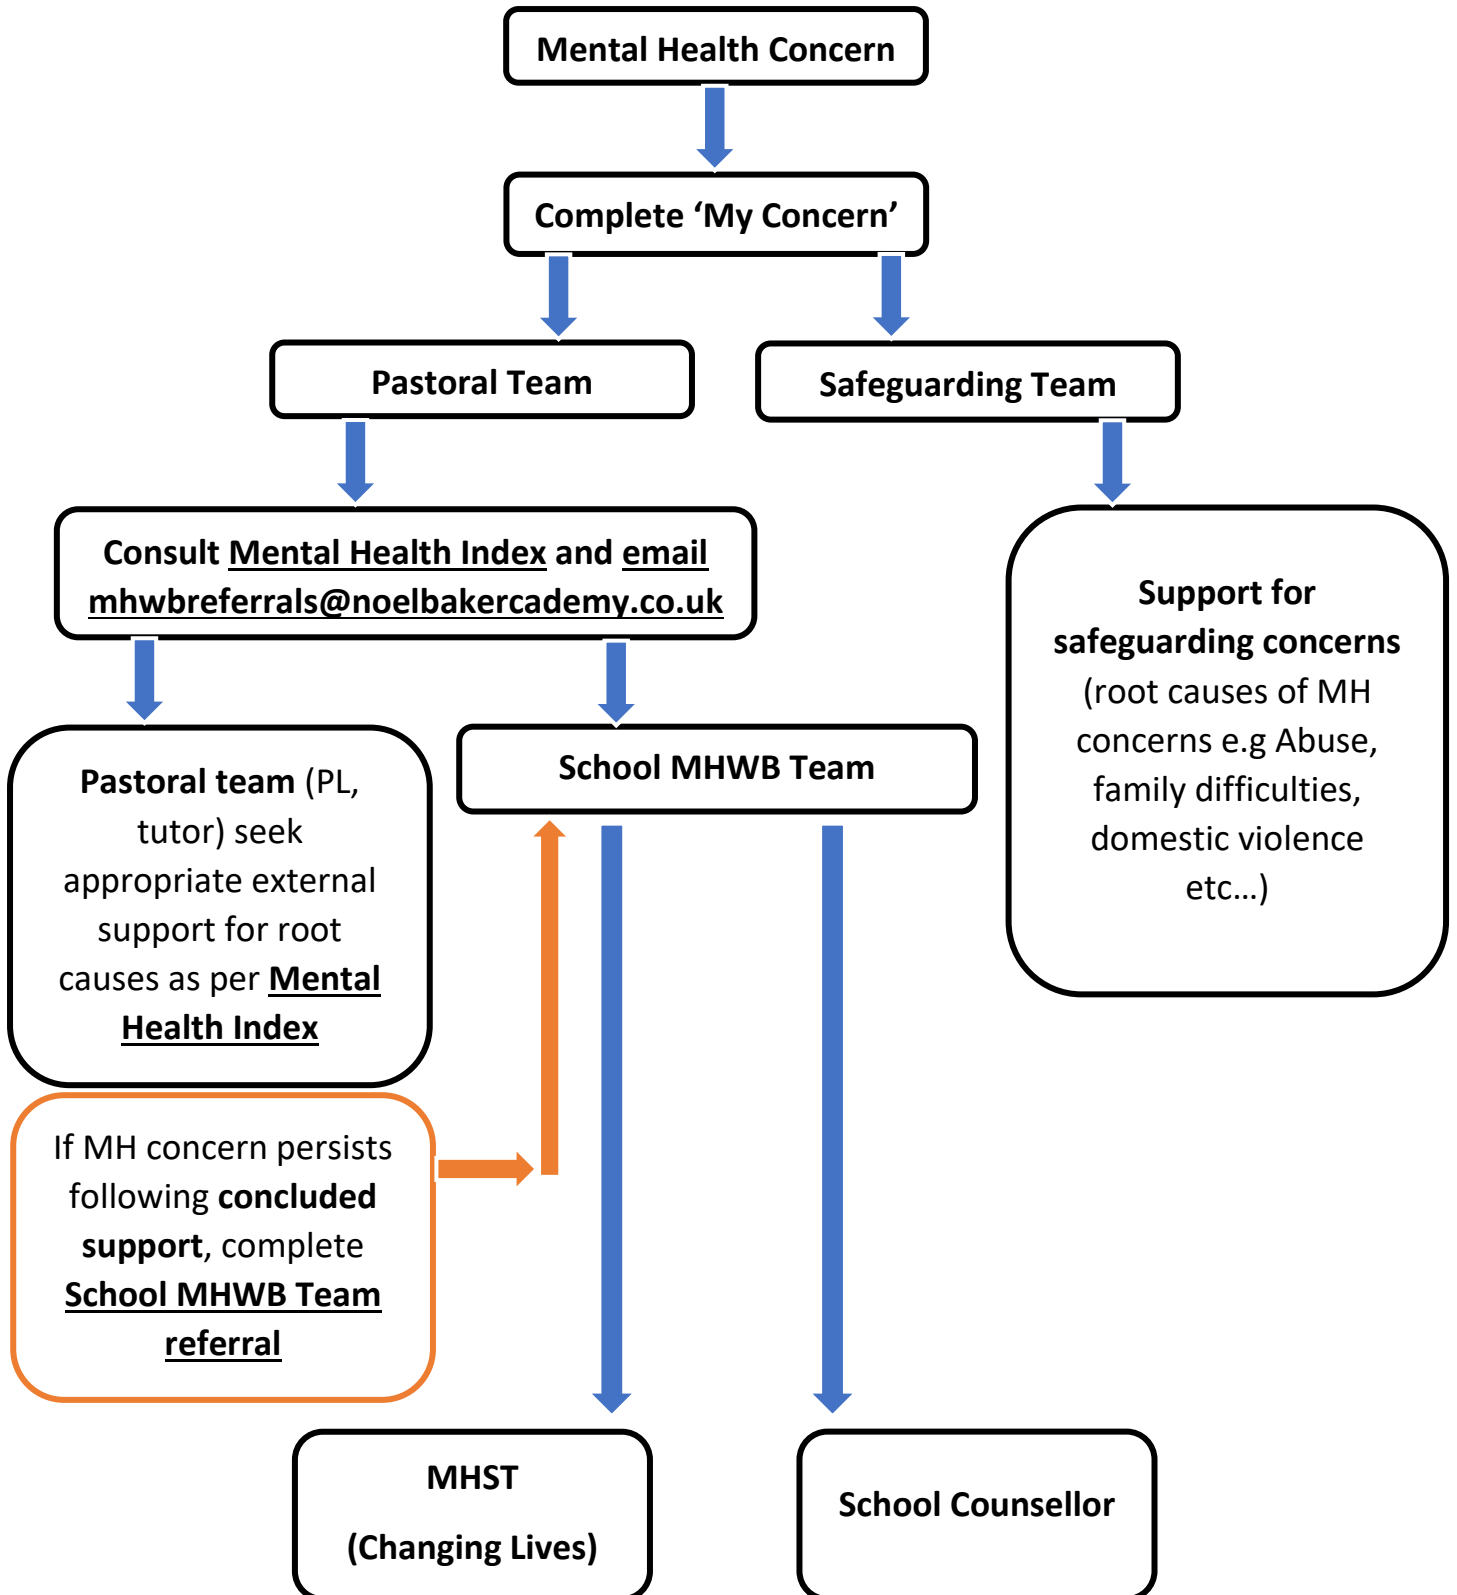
Mental Health Concern

Complete ‘My Concern’

Pastoral Team

Safeguarding Team

Consult Mental Health Index and email mhwbreferrals@noelbakercademy.co.uk

Support for safeguarding concerns (root causes of MH concerns e.g Abuse, family difficulties, domestic violence etc…)

Pastoral team (PL, tutor) seek appropriate external support for root causes as per Mental Health Index

School MHWB Team

If MH concern persists following concluded support, complete School MHWB Team referral

MHST

(Changing Lives)

School Counsellor